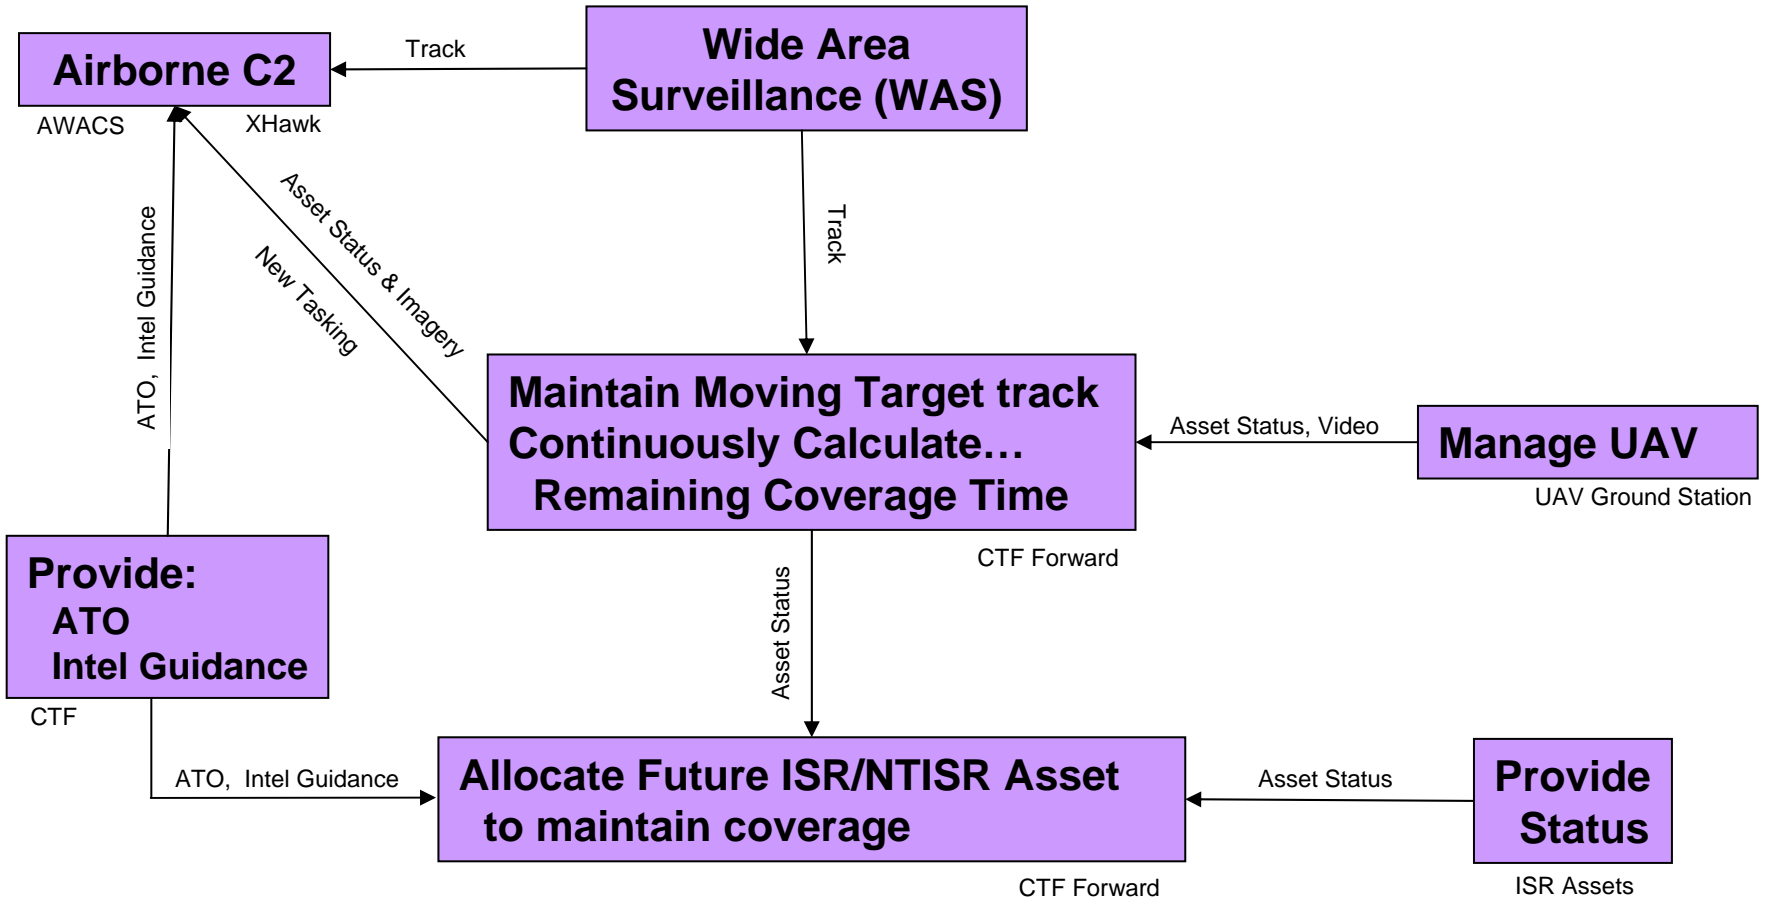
Airborne C2

AWACS

XHawk

Track

Wide Area Surveillance (WAS)

Asset Status & Imagery

New Tasking

ATO, Intel Guidance

Track

Maintain Moving Target track
Continuously Calculate…
Remaining Coverage Time

Asset Status, Video

Manage UAV

UAV Ground Station

CTF Forward

Provide:
ATO
Intel Guidance

CTF

Asset Status

ATO, Intel Guidance

Allocate Future ISR/NTISR Asset to maintain coverage

Asset Status

Provide Status

CTF Forward

ISR Assets